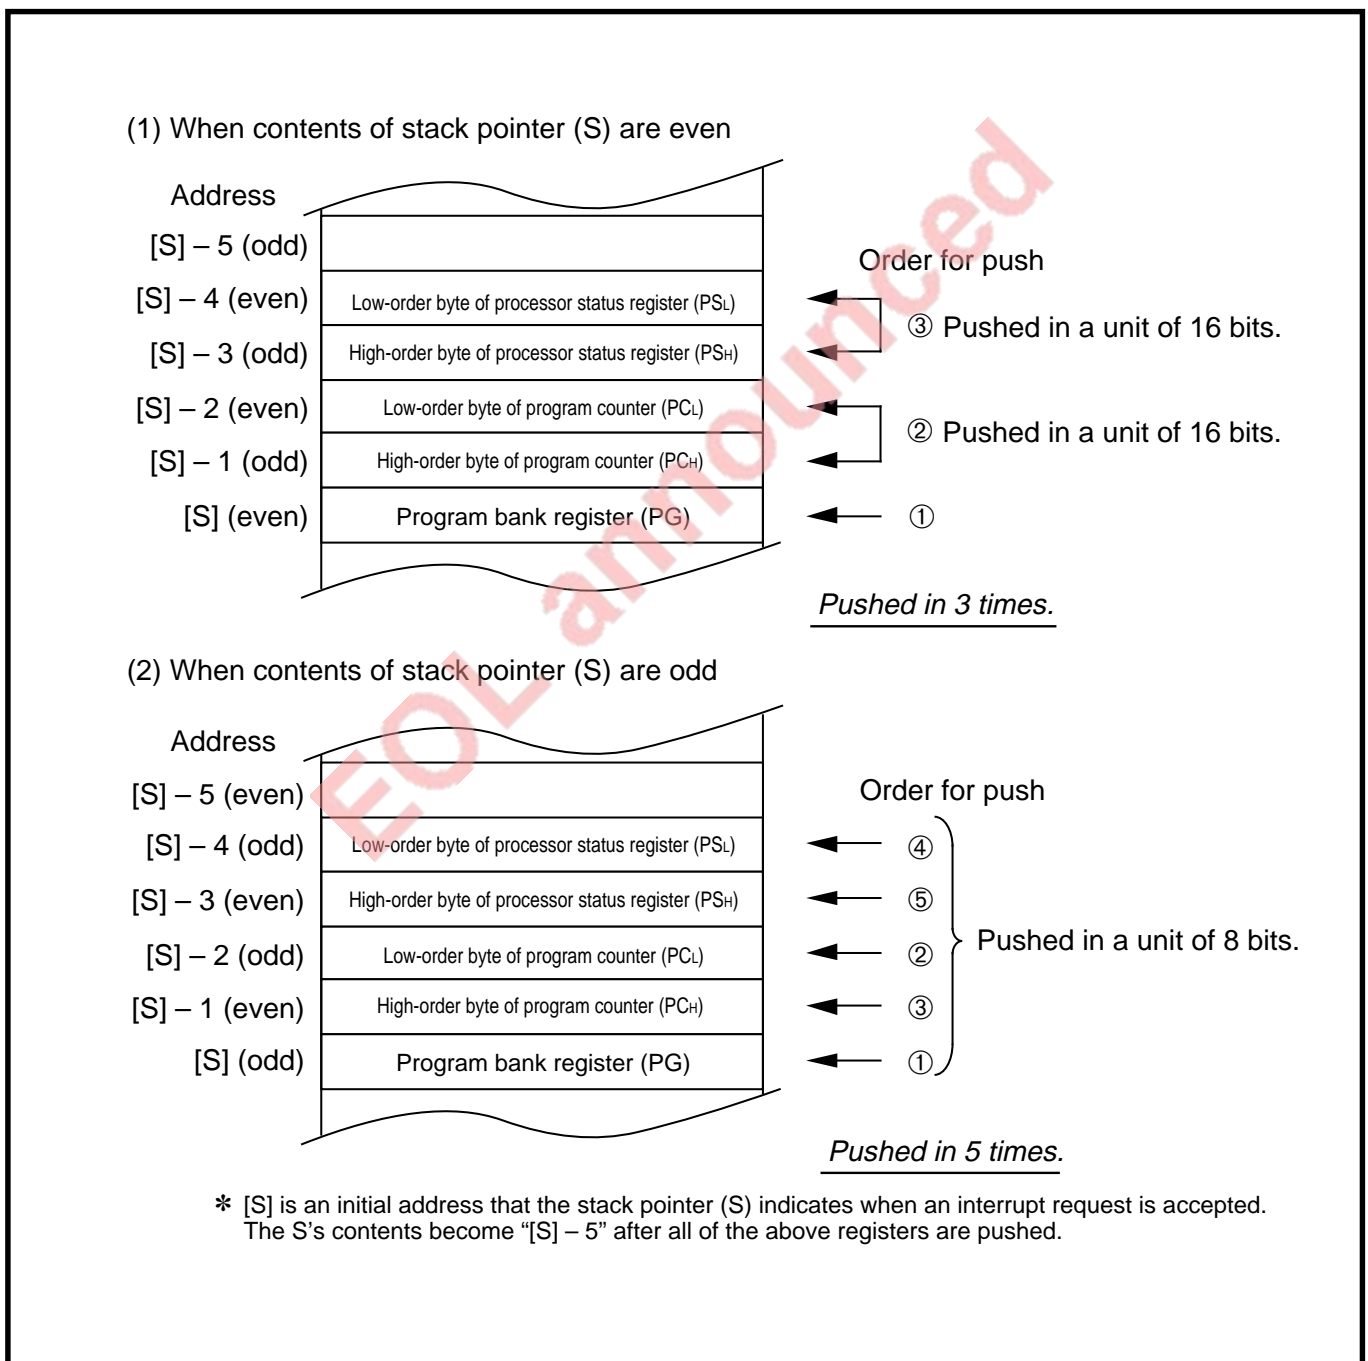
(1) When contents of stack pointer (S) are even

Address

[S] – 5 (odd)
[S] – 4 (even) Low-order byte of processor status register ($PS_L$)
[S] – 3 (odd) High-order byte of processor status register ($PS_H$)
[S] – 2 (even) Low-order byte of program counter ($PC_L$)
[S] – 1 (odd) High-order byte of program counter ($PC_H$)
[S] (even) Program bank register (PG)

Order for push

③ Pushed in a unit of 16 bits.

② Pushed in a unit of 16 bits.

①

Pushed in 3 times.

(2) When contents of stack pointer (S) are odd

Address

[S] – 5 (even)
[S] – 4 (odd) Low-order byte of processor status register ($PS_L$)
[S] – 3 (even) High-order byte of processor status register ($PS_H$)
[S] – 2 (odd) Low-order byte of program counter ($PC_L$)
[S] – 1 (even) High-order byte of program counter ($PC_H$)
[S] (odd) Program bank register (PG)

Order for push

④
⑤
②
③
①

Pushed in a unit of 8 bits.

Pushed in 5 times.

EOL announced

✽ [S] is an initial address that the stack pointer (S) indicates when an interrupt request is accepted. The S's contents become "[S] – 5" after all of the above registers are pushed.